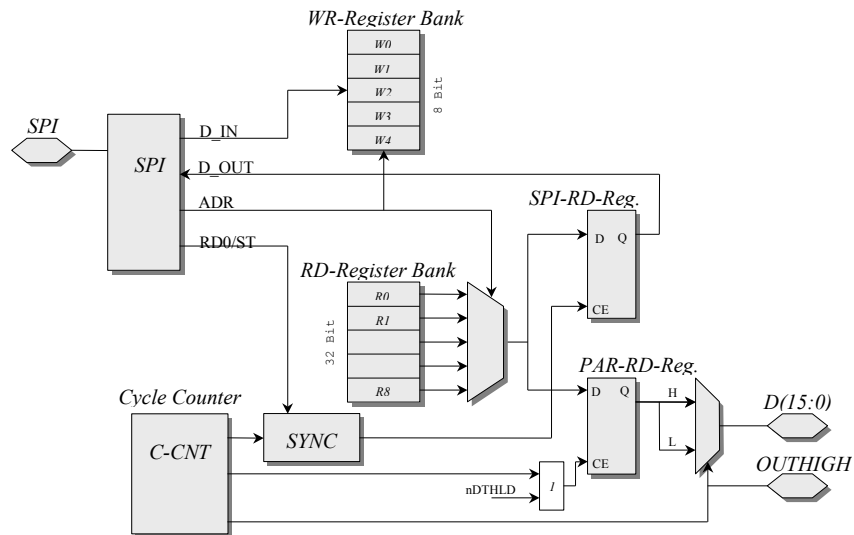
WR-Register Bank

W0
W1
W2
W3
W4

8 Bit

SPI

SPI

D_IN

D_OUT

ADR

RD0/ST

SPI-RD-Reg.

D Q

CE

RD-Register Bank

R0
R1

R8

32 Bit

PAR-RD-Reg.

D Q

CE

H

L

D(15:0)

Cycle Counter

C-CNT

SYNC

OUTHIGH

nDTHLD

1